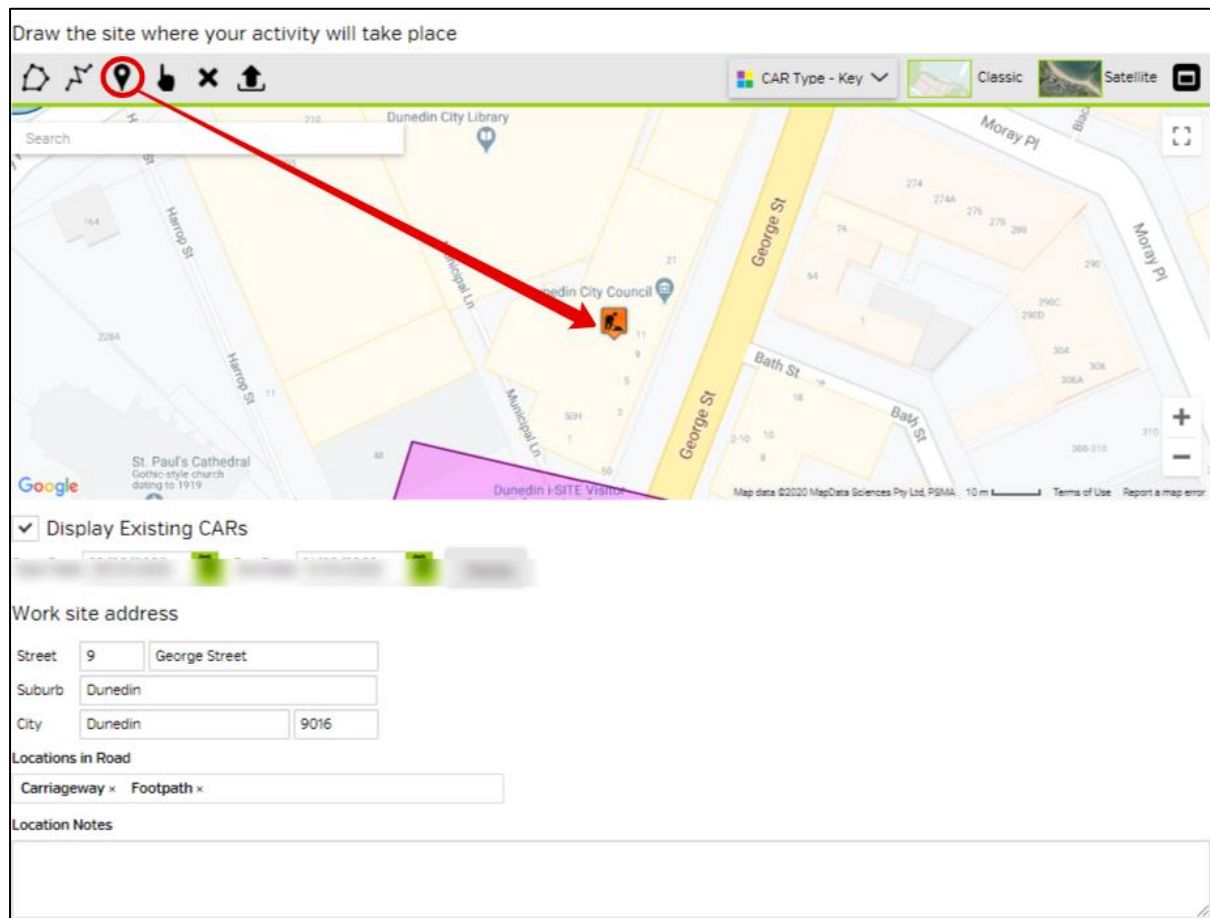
Draw the site where your activity will take place

CAR Type - Key Classic Satellite

Search

Dunedin City Library

Moray Pl

210

164

Harrop St

Municipal Ln

21

Dunedin City Council

George St

274

274A

276

278

280

76

64

290

Moray Pl

290C

290D

1

11

9

5

3

50H

1

228A

Harrop St

11

Bath St

18

Bath St

304

306

306A

George St

2-10

10

8

310

308-310

48

50

St. Paul's Cathedral
Gothic-style church dating to 1919

Dunedin i-SITE Visitor

Google

Map data ©2020 MapData Sciences Pty Ltd, PSMA 10 m Terms of Use Report a map error

Display Existing CARs

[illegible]

Work site address

| Street | 9 | George Street |
|---|---|---|
| Suburb | Dunedin | |
| City | Dunedin | 9016 |

Locations in Road

Carriageway × Footpath ×

Location Notes